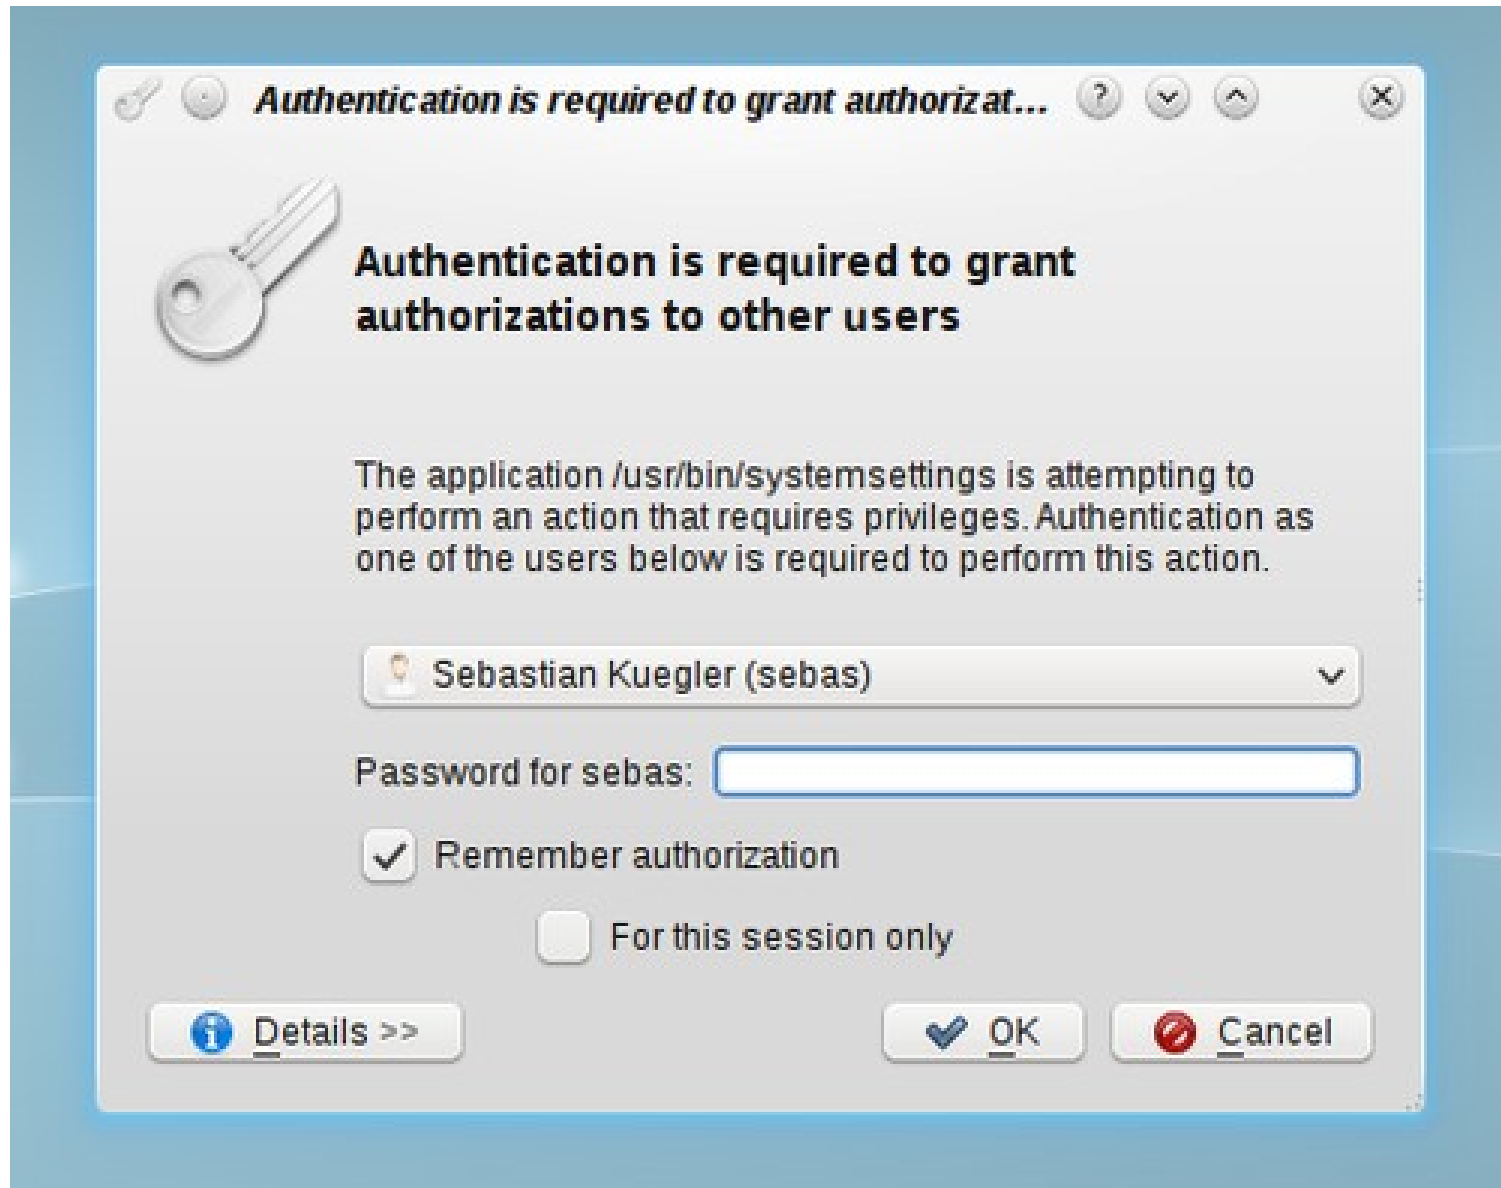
Authentication is required to grant authorizat...

Authentication is required to grant authorizations to other users

The application /usr/bin/systemsettings is attempting to perform an action that requires privileges. Authentication as one of the users below is required to perform this action.

Sebastian Kuegler (sebas)

Password for sebas:

Remember authorization

For this session only

Details >>

OK

Cancel